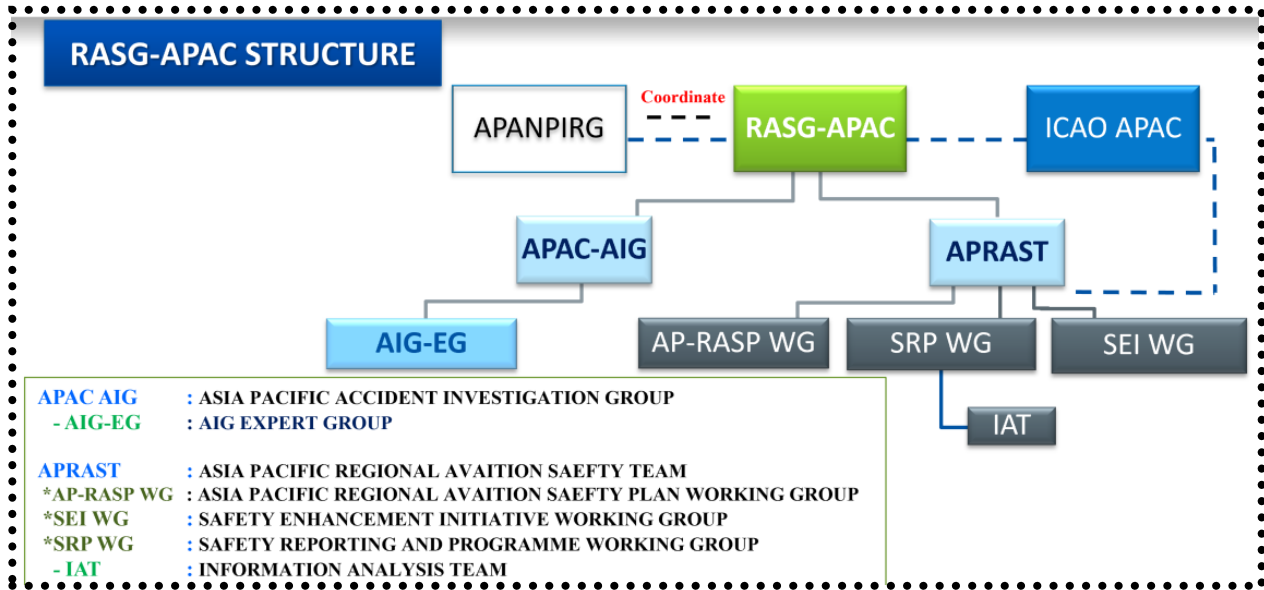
RASG-APAC STRUCTURE

APANPIRG

Coordinate

RASG-APAC

ICAO APAC

APAC-AIG

APRAST

AIG-EG

AP-RASP WG

SRP WG

SEI WG

IAT

APAC AIG : ASIA PACIFIC ACCIDENT INVESTIGATION GROUP
- AIG-EG : AIG EXPERT GROUP

APRAST : ASIA PACIFIC REGIONAL AVAITION SAEFTY TEAM
*AP-RASP WG : ASIA PACIFIC REGIONAL AVAITION SAEFTY PLAN WORKING GROUP
*SEI WG : SAFETY ENHANCEMENT INITIATIVE WORKING GROUP
*SRP WG : SAFETY REPORTING AND PROGRAMME WORKING GROUP
- IAT : INFORMATION ANALYSIS TEAM